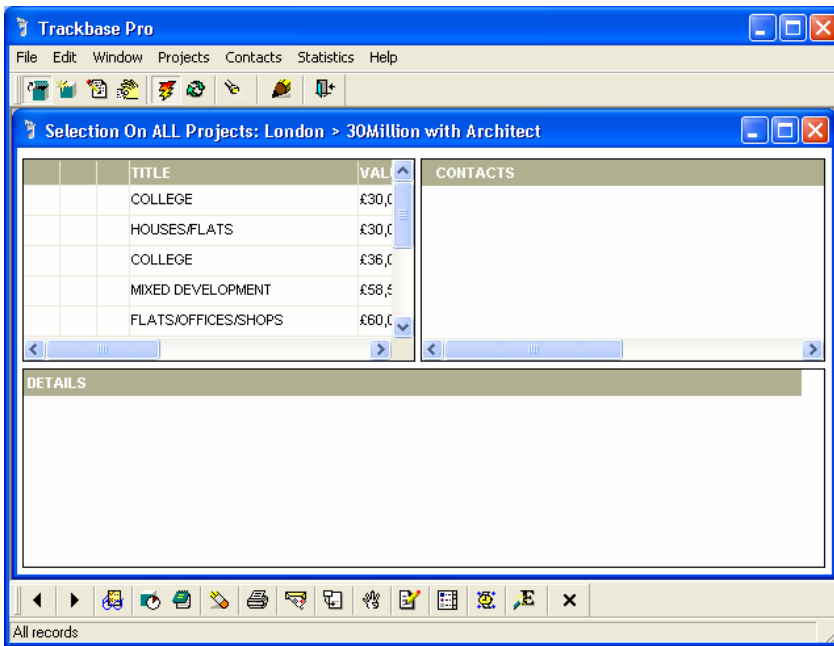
Trackbase Pro

File Edit Window Projects Contacts Statistics Help

Selection On ALL Projects: London > 30Million with Architect

| | | | TITLE | VAL |
|---|---|---|---|---|
| | | | COLLEGE | £30,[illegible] |
| | | | HOUSES/FLATS | £30,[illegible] |
| | | | COLLEGE | £36,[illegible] |
| | | | MIXED DEVELOPMENT | £58,5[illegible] |
| | | | FLATS/OFFICES/SHOPS | £60,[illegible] |

CONTACTS

DETAILS

All records